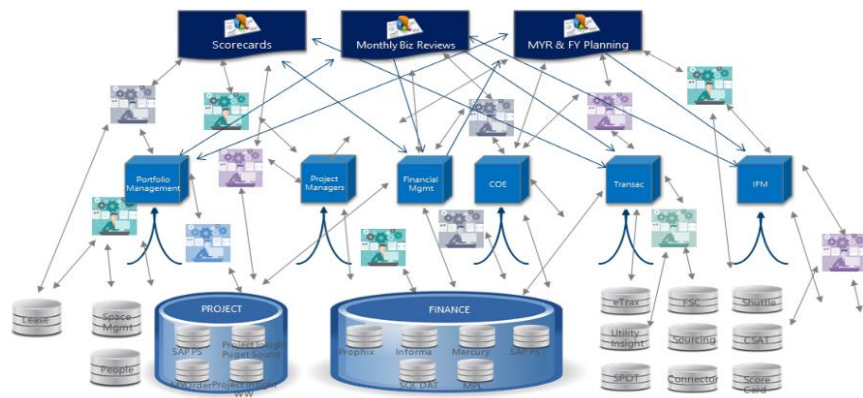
Scorecards

Monthly Biz Reviews

MYR & FY Planning

Portfolio Management

Project Managers

Financial Mgmt

COE

Transac

IFM

Lease

Space Mgmt

People

PROJECT

SAPPS

Project Insight Puget Sound

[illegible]

FINANCE

Prophix

Informa

Mercury

SAP PS

SQL DAT

MR

eTrax

FSC

Shuttle

Utility Insight

Sourcing

CSAT

SPDT

Connector

Score Card